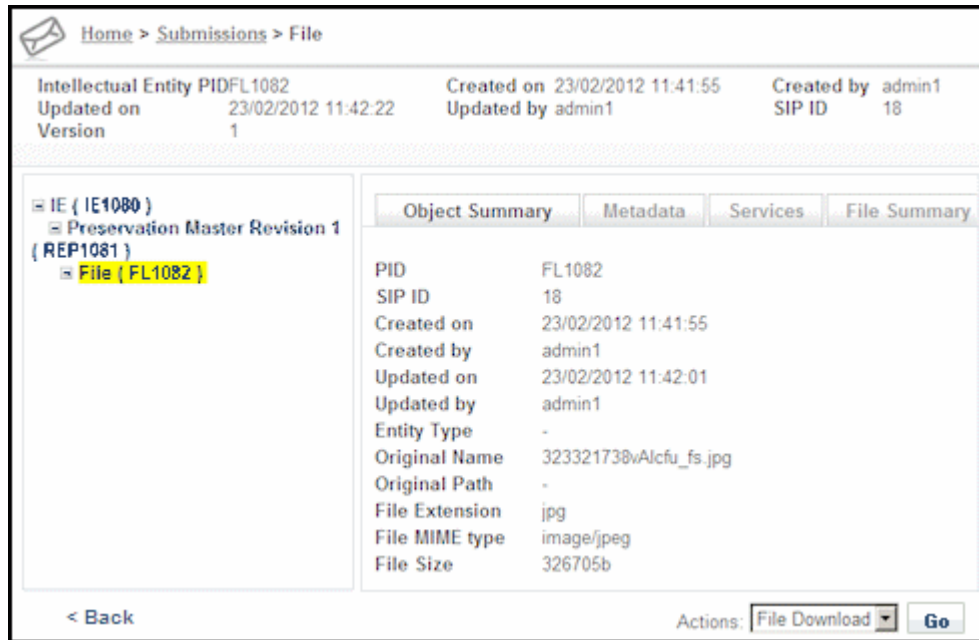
Home > Submissions > File

Intellectual Entity PID FL1082
Updated on 23/02/2012 11:42:22
Version 1

Created on 23/02/2012 11:41:55
Updated by admin1

Created by admin1
SIP ID 18

⊟ IE { IE1080 }
⊟ Preservation Master Revision 1 { REP1081 }
⊟ File { FL1082 }

Object Summary | Metadata | Services | File Summary

| | |
|---|---|
| PID | FL1082 |
| SIP ID | 18 |
| Created on | 23/02/2012 11:41:55 |
| Created by | admin1 |
| Updated on | 23/02/2012 11:42:01 |
| Updated by | admin1 |
| Entity Type | - |
| Original Name | 323321738vAlcfu_fs.jpg |
| Original Path | - |
| File Extension | jpg |
| File MIME type | image/jpeg |
| File Size | 326705b |

< Back

Actions: File Download Go